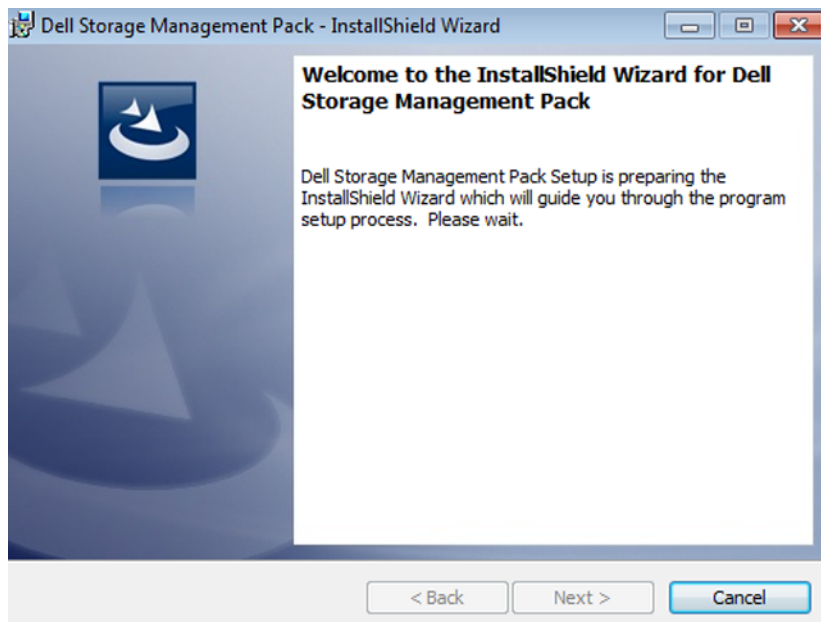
Dell Storage Management Pack - InstallShield Wizard

Welcome to the InstallShield Wizard for Dell Storage Management Pack

Dell Storage Management Pack Setup is preparing the InstallShield Wizard which will guide you through the program setup process. Please wait.

< Back
Next >
Cancel